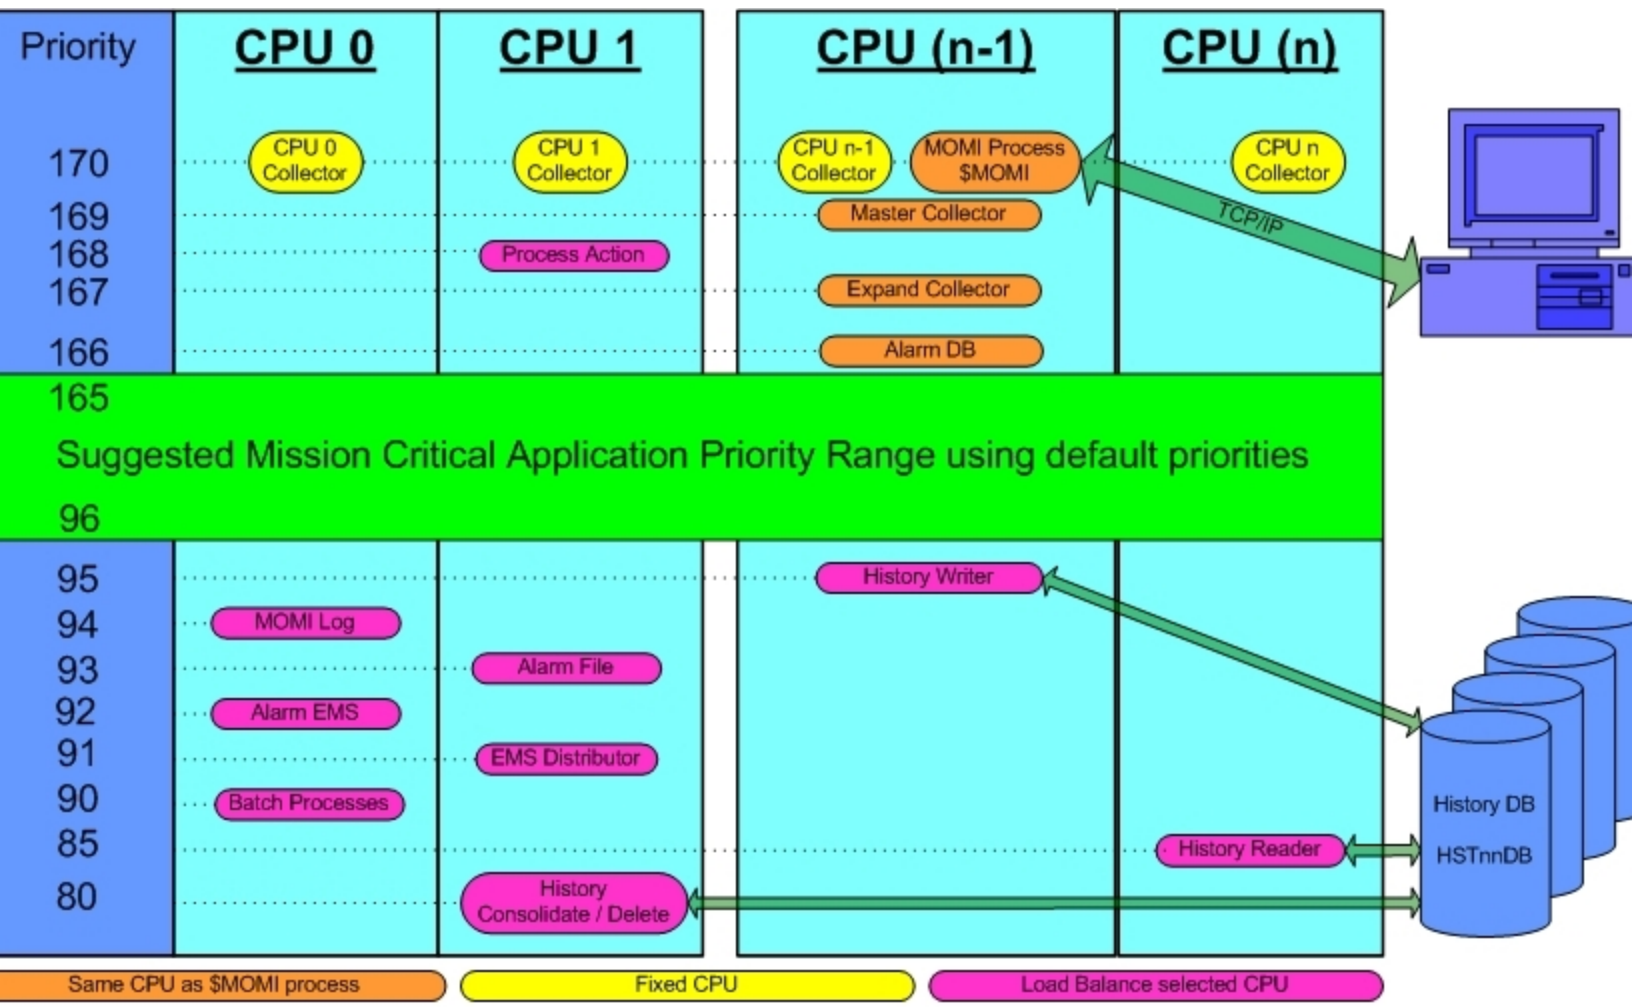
Priority

CPU 0

CPU 1

CPU (n-1)

CPU (n)

170
169
168
167
166

CPU 0 Collector

CPU 1 Collector

CPU n-1 Collector

MOMI Process $MOMI

CPU n Collector

Master Collector

Process Action

Expand Collector

Alarm DB

TCP/IP

165

Suggested Mission Critical Application Priority Range using default priorities

96

95
94
93
92
91
90
85
80

History Writer

MOMI Log

Alarm File

Alarm EMS

EMS Distributor

Batch Processes

History Reader

History Consolidate / Delete

History DB

HSTnnDB

Same CPU as $MOMI process

Fixed CPU

Load Balance selected CPU